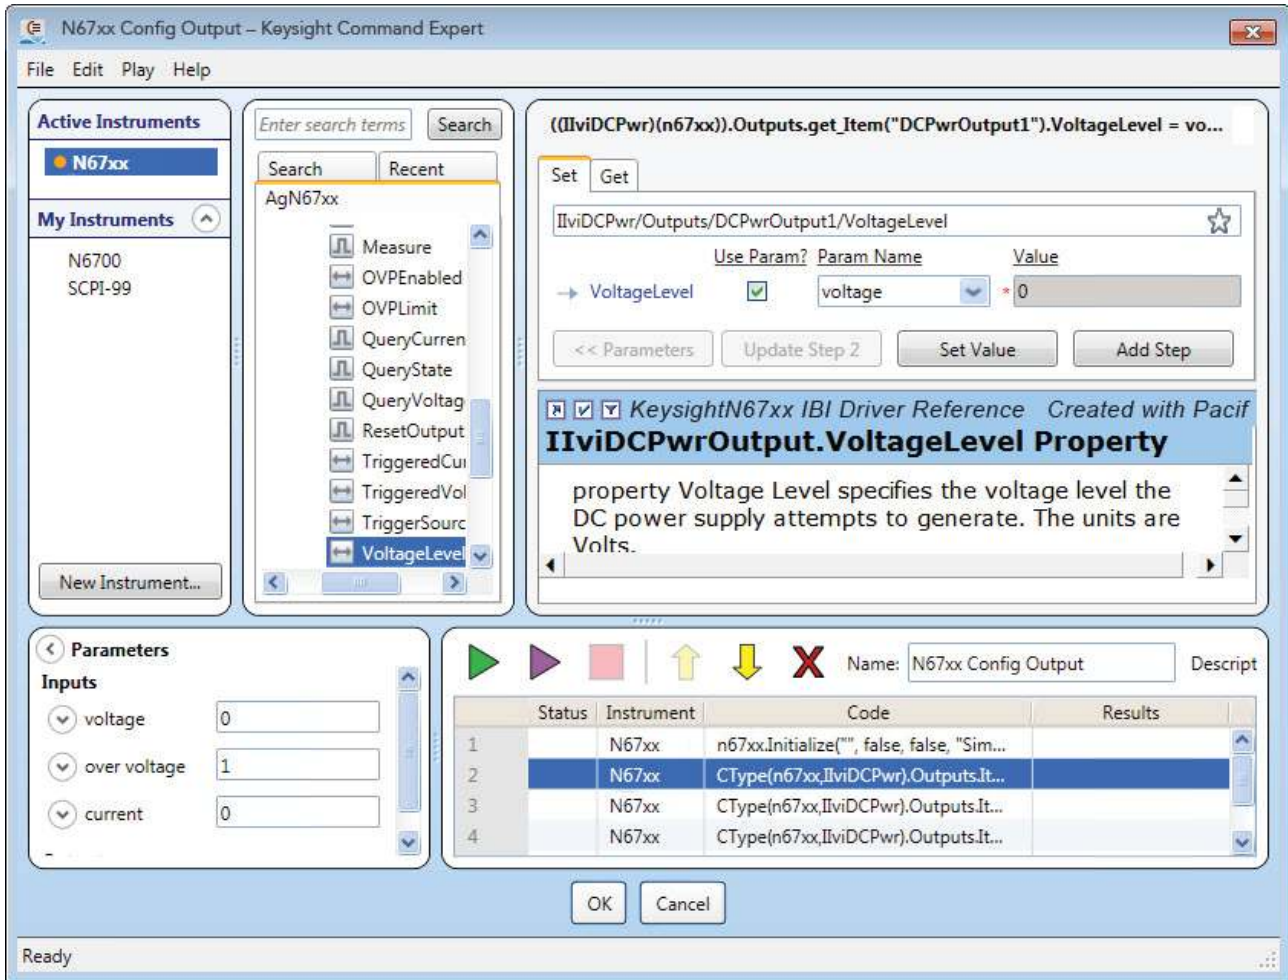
N67xx Config Output – Keysight Command Expert

File Edit Play Help

Active Instruments
N67xx

My Instruments
N6700
SCPI-99

New Instrument...

Enter search terms
Search
Search
Recent
AgN67xx
Measure
OVPEnabled
OVPLimit
QueryCurren
QueryState
QueryVoltag
ResetOutput
TriggeredCur
TriggeredVol
TriggerSourc
VoltageLevel

((IIviDCPwr)(n67xx)).Outputs.get_Item("DCPwrOutput1").VoltageLevel = vo...

Set
Get
IIviDCPwr/Outputs/DCPwrOutput1/VoltageLevel
Use Param?
Param Name
Value
VoltageLevel
voltage
* 0
<< Parameters
Update Step 2
Set Value
Add Step

KeysightN67xx IBI Driver Reference Created with Pacif
IIviDCPwrOutput.VoltageLevel Property
property Voltage Level specifies the voltage level the DC power supply attempts to generate. The units are Volts.

Parameters
Inputs
voltage 0
over voltage 1
current 0

Name: N67xx Config Output
Descript

| | Status | Instrument | Code | Results |
|---|---|---|---|---|
| 1 | | N67xx | n67xx.Initialize("", false, false, "Sim... | |
| 2 | | N67xx | CType(n67xx,IIviDCPwr).Outputs.It... | |
| 3 | | N67xx | CType(n67xx,IIviDCPwr).Outputs.It... | |
| 4 | | N67xx | CType(n67xx,IIviDCPwr).Outputs.It... | |

OK
Cancel

Ready